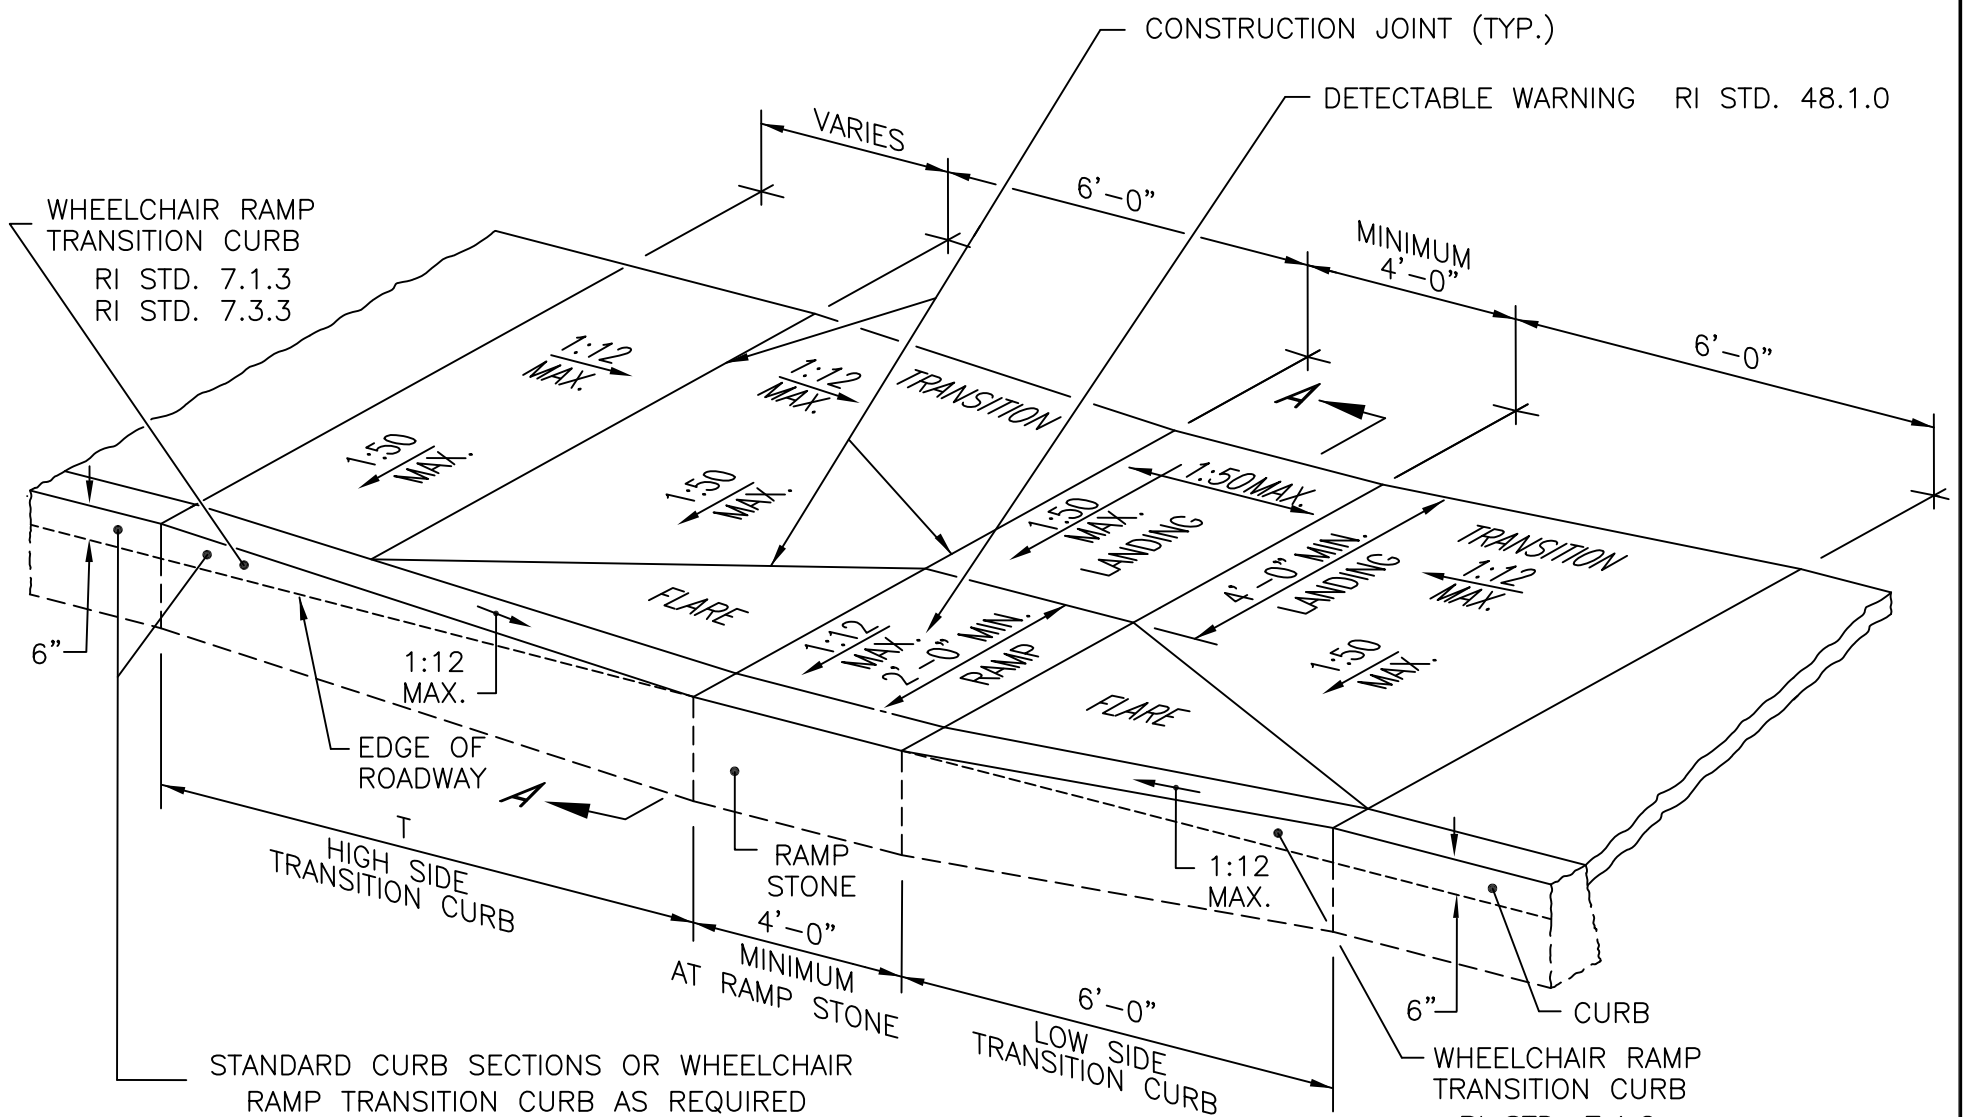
CONSTRUCTION JOINT (TYP.)

DETECTABLE WARNING RI STD. 48.1.0

VARIES

6'–0"

MINIMUM 4'–0"

6'–0"

WHEELCHAIR RAMP TRANSITION CURB RI STD. 7.1.3 RI STD. 7.3.3

1:12 MAX.

1:12 MAX.

TRANSITION

A

1:50 MAX.

1:50 MAX.

1:50MAX.

1:50 MAX. LANDING

4'–0" MIN. LANDING

TRANSITION 1:12 MAX.

FLARE

1:12 MAX.

2'–0" MIN. RAMP

1:50 MAX.

FLARE

6"

1:12 MAX.

EDGE OF ROADWAY

A

T HIGH SIDE TRANSITION CURB

RAMP STONE

4'–0" MINIMUM AT RAMP STONE

1:12 MAX.

6'–0" LOW SIDE TRANSITION CURB

6"

CURB

STANDARD CURB SECTIONS OR WHEELCHAIR RAMP TRANSITION CURB AS REQUIRED

WHEELCHAIR RAMP TRANSITION CURB

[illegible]